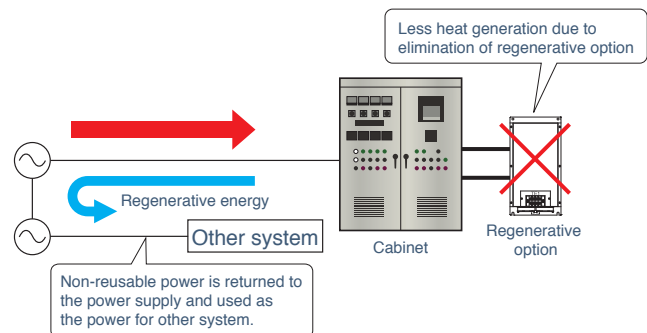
Less heat generation due to elimination of regenerative option

Regenerative energy

Other system

Cabinet

Regenerative option

Non-reusable power is returned to the power supply and used as the power for other system.